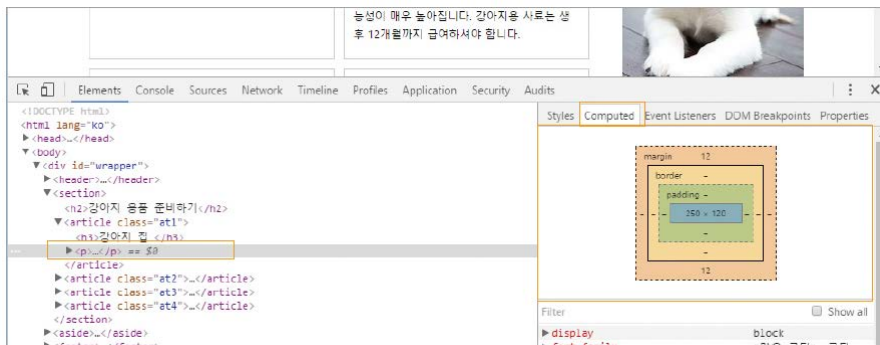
능성이 매우 높아집니다. 강아지용 사료는 생후 12개월까지 급여하셔야 합니다.

Elements Console Sources Network Timeline Profiles Application Security Audits

<!DOCTYPE html>
<html lang="ko">
▶<head>…</head>
▼<body>
▼<div id="wrapper">
▶<header>…</header>
▼<section>
<h2>강아지 용품 준비하기</h2>
▼<article class="at1">
<h3>강아지 집 </h3>
▶<p>…</p> == $0
</article>
▶<article class="at2">…</article>
▶<article class="at3">…</article>
▶<article class="at4">…</article>
</section>
▶<aside>…</aside>

Styles Computed Event Listeners DOM Breakpoints Properties

margin 12
border -
padding -
- - 250 × 120 - -
-
-
12

Filter
Show all
▶display block